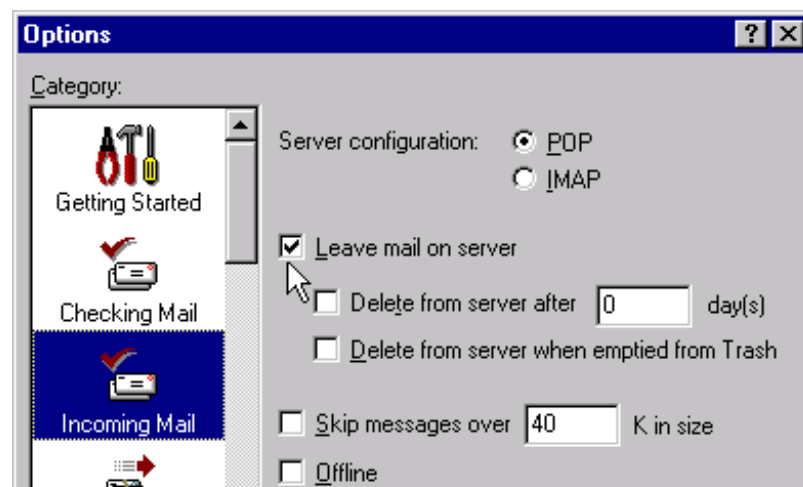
Options

Category:

Getting Started

Checking Mail

Incoming Mail

Server configuration: POP

IMAP

Leave mail on server

Delete from server after 0 day(s)

Delete from server when emptied from Trash

Skip messages over 40 K in size

Offline